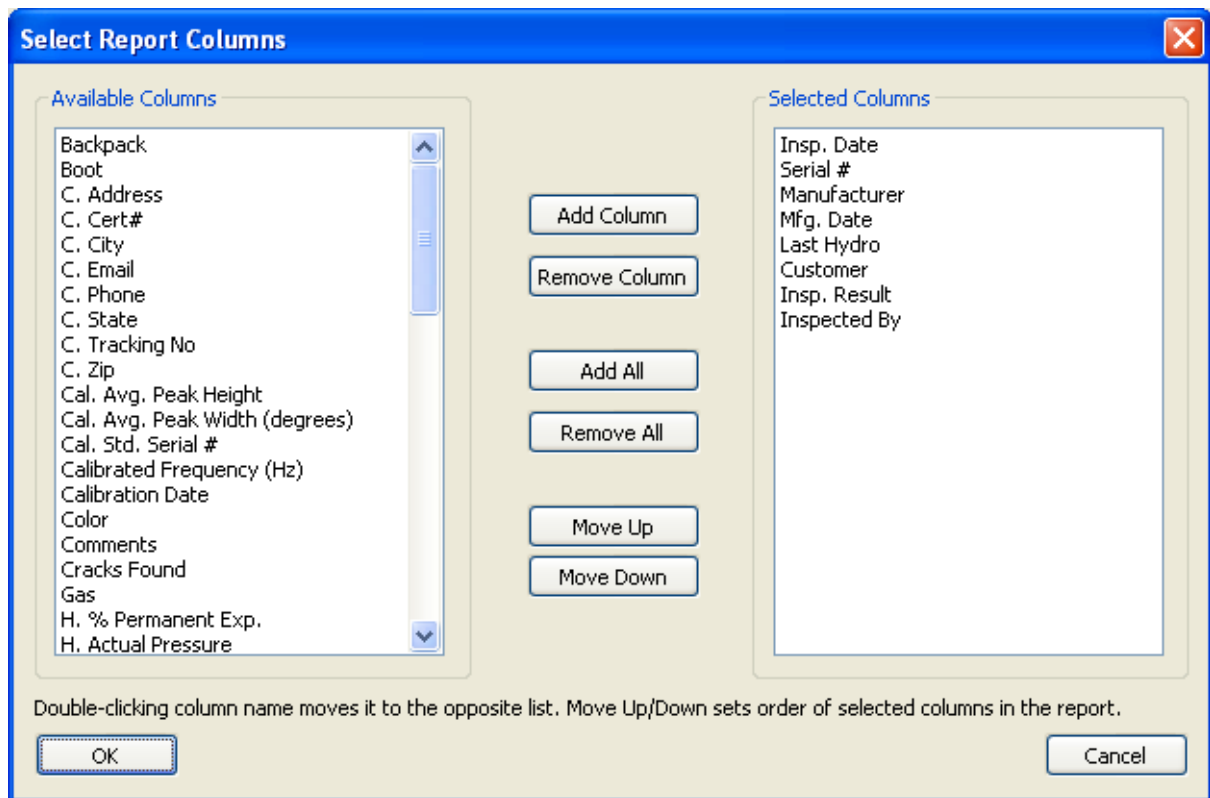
Select Report Columns

Available Columns

Backpack
Boot
C. Address
C. Cert#
C. City
C. Email
C. Phone
C. State
C. Tracking No
C. Zip
Cal. Avg. Peak Height
Cal. Avg. Peak Width (degrees)
Cal. Std. Serial #
Calibrated Frequency (Hz)
Calibration Date
Color
Comments
Cracks Found
Gas
H. % Permanent Exp.
H. Actual Pressure

Add Column
Remove Column
Add All
Remove All
Move Up
Move Down

Selected Columns

Insp. Date
Serial #
Manufacturer
Mfg. Date
Last Hydro
Customer
Insp. Result
Inspected By

Double-clicking column name moves it to the opposite list. Move Up/Down sets order of selected columns in the report.

OK
Cancel